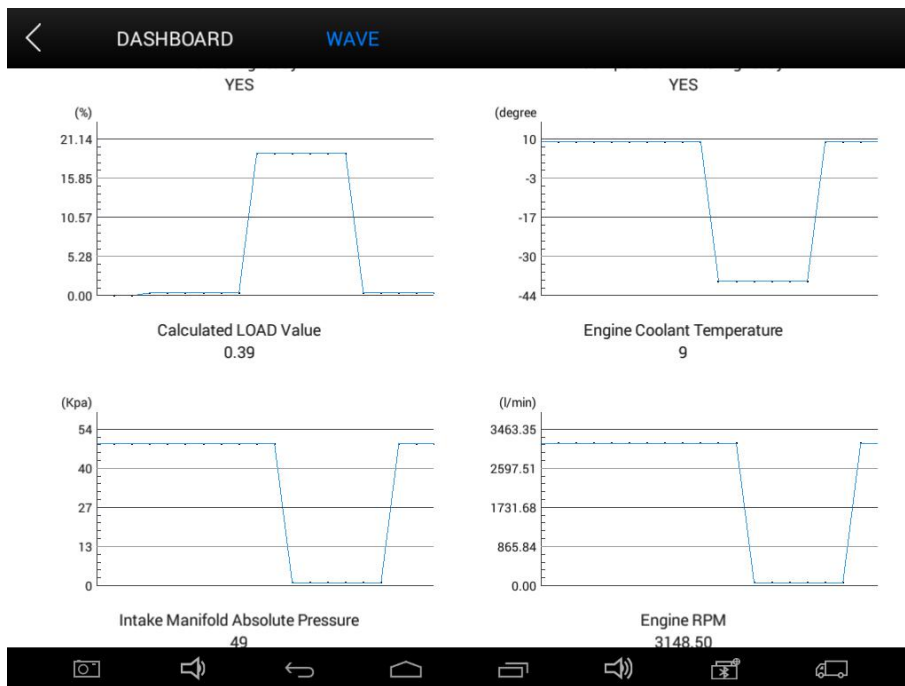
DASHBOARD WAVE

YES

YES

(%)
21.14
15.85
10.57
5.28
0.00

Calculated LOAD Value
0.39

(degree
10
-3
-17
-30
-44

Engine Coolant Temperature
9

(Kpa)
54
40
27
13
0

Intake Manifold Absolute Pressure
49

(l/min)
3463.35
2597.51
1731.68
865.84
0.00

Engine RPM
3148.50